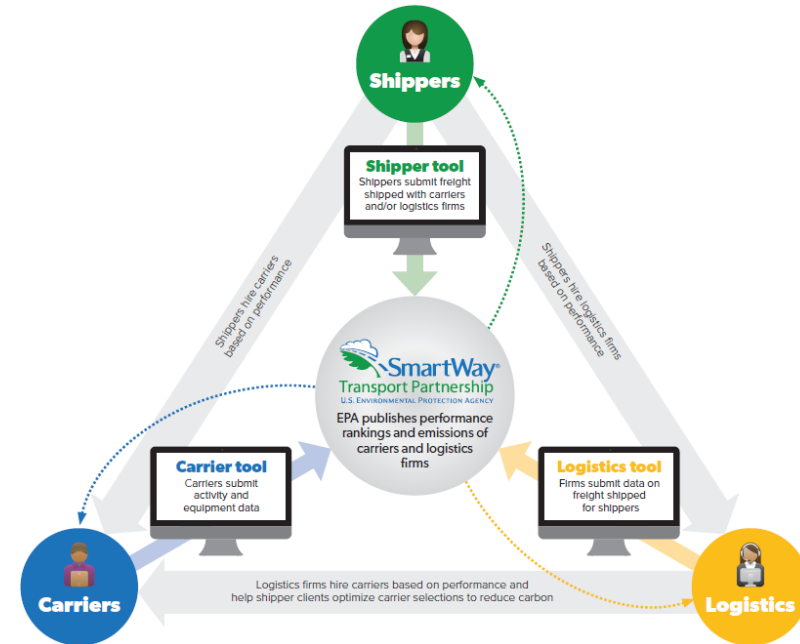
Shippers

Shipper tool
Shippers submit freight shipped with carriers and/or logistics firms

Shippers hire carriers based on performance

Shippers hire logistics firms based on performance

SmartWay®
Transport Partnership
U.S. Environmental Protection Agency

EPA publishes performance rankings and emissions of carriers and logistics firms

Carrier tool
Carriers submit activity and equipment data

Logistics tool
Firms submit data on freight shipped for shippers

Carriers

Logistics

Logistics firms hire carriers based on performance and help shipper clients optimize carrier selections to reduce carbon